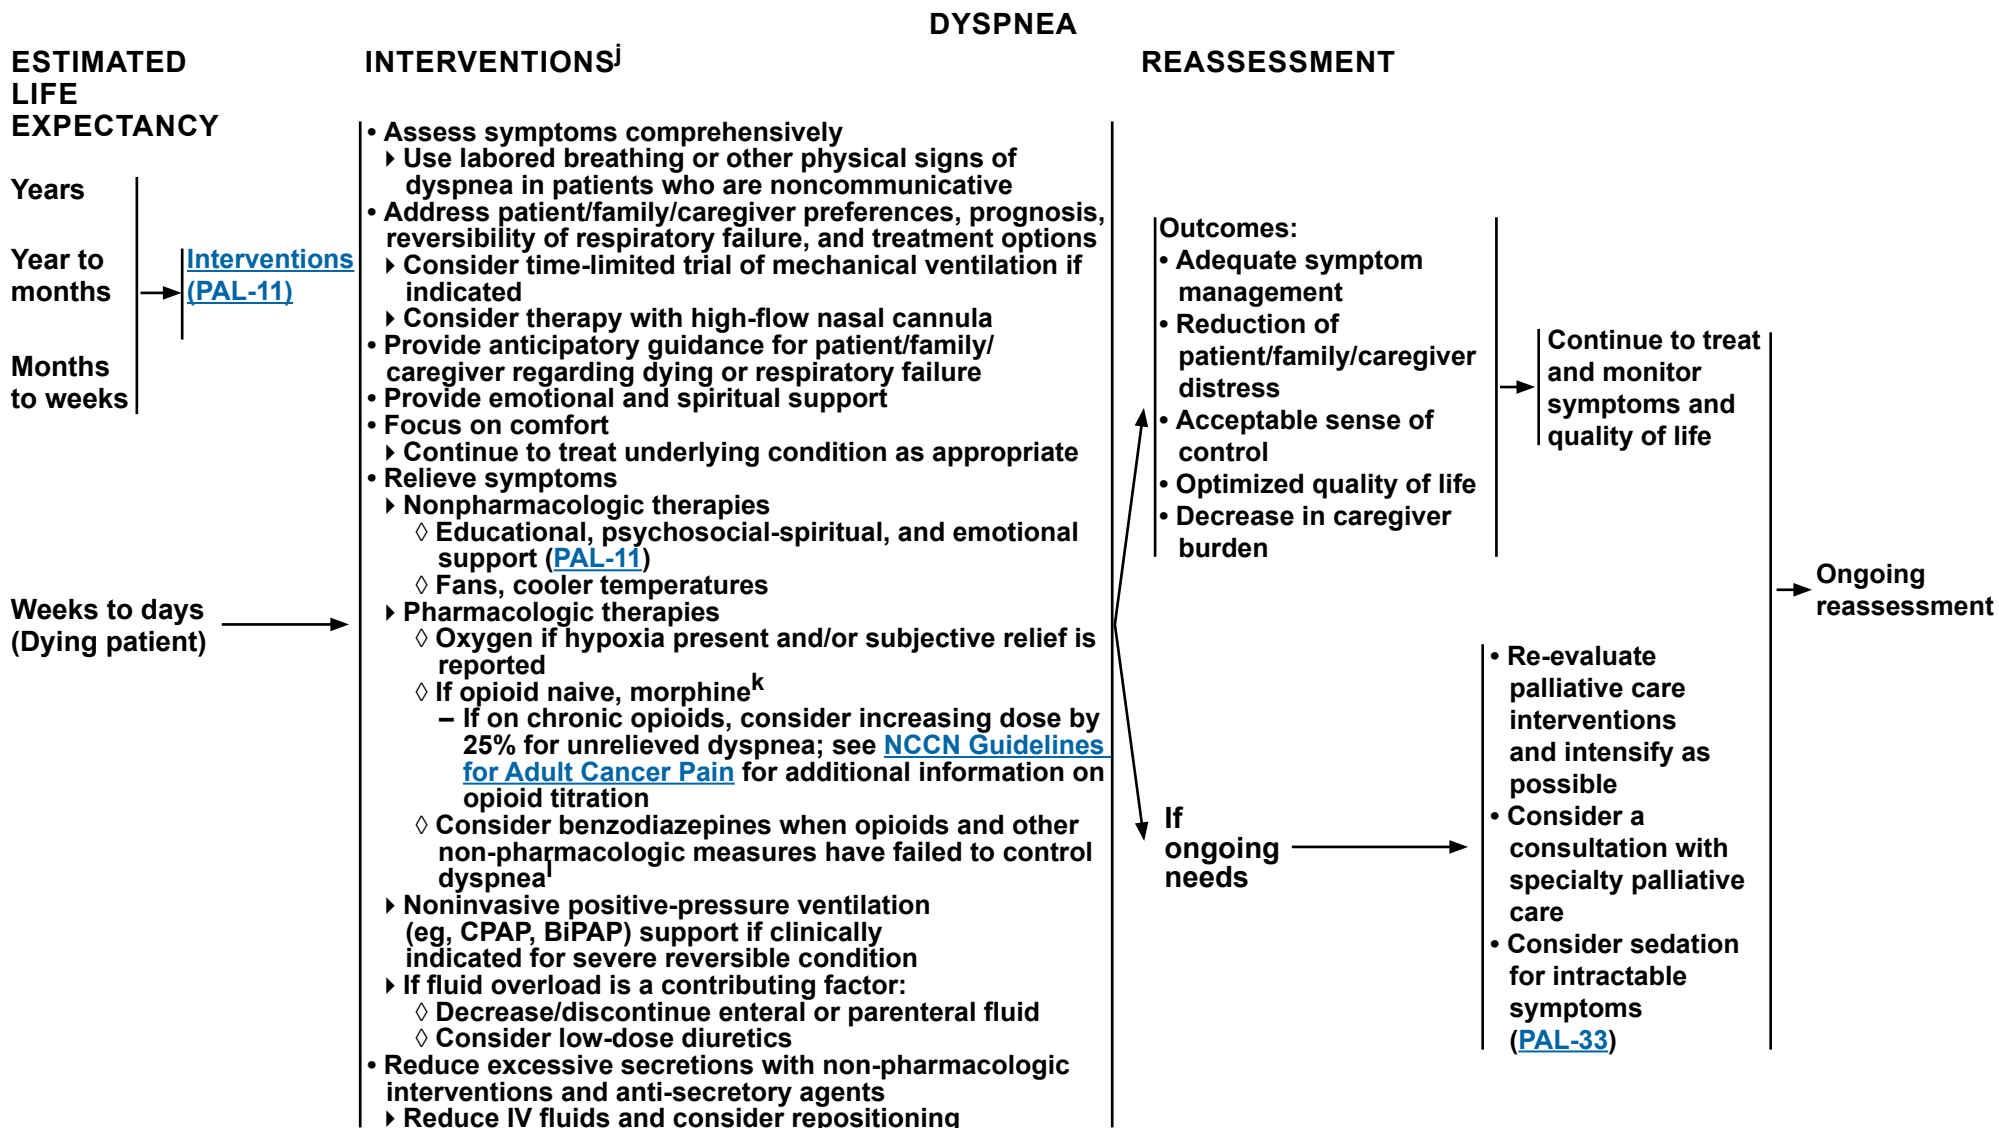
DYSPNEA

ESTIMATED LIFE EXPECTANCY

Years

Year to months

Months to weeks

Interventions (PAL-11)

Weeks to days (Dying patient)

INTERVENTIONS$^j$

• Assess symptoms comprehensively
‣ Use labored breathing or other physical signs of dyspnea in patients who are noncommunicative
• Address patient/family/caregiver preferences, prognosis, reversibility of respiratory failure, and treatment options
‣ Consider time-limited trial of mechanical ventilation if indicated
‣ Consider therapy with high-flow nasal cannula
• Provide anticipatory guidance for patient/family/caregiver regarding dying or respiratory failure
• Provide emotional and spiritual support
• Focus on comfort
‣ Continue to treat underlying condition as appropriate
• Relieve symptoms
‣ Nonpharmacologic therapies
◊ Educational, psychosocial-spiritual, and emotional support (PAL-11)
◊ Fans, cooler temperatures
‣ Pharmacologic therapies
◊ Oxygen if hypoxia present and/or subjective relief is reported
◊ If opioid naive, morphine$^k$
– If on chronic opioids, consider increasing dose by 25% for unrelieved dyspnea; see NCCN Guidelines for Adult Cancer Pain for additional information on opioid titration
◊ Consider benzodiazepines when opioids and other non-pharmacologic measures have failed to control dyspnea$^l$
‣ Noninvasive positive-pressure ventilation (eg, CPAP, BiPAP) support if clinically indicated for severe reversible condition
‣ If fluid overload is a contributing factor:
◊ Decrease/discontinue enteral or parenteral fluid
◊ Consider low-dose diuretics
• Reduce excessive secretions with non-pharmacologic interventions and anti-secretory agents
‣ Reduce IV fluids and consider repositioning

REASSESSMENT

Outcomes:
• Adequate symptom management
• Reduction of patient/family/caregiver distress
• Acceptable sense of control
• Optimized quality of life
• Decrease in caregiver burden

Continue to treat and monitor symptoms and quality of life

If ongoing needs

• Re-evaluate palliative care interventions and intensify as possible
• Consider a consultation with specialty palliative care
• Consider sedation for intractable symptoms (PAL-33)

Ongoing reassessment